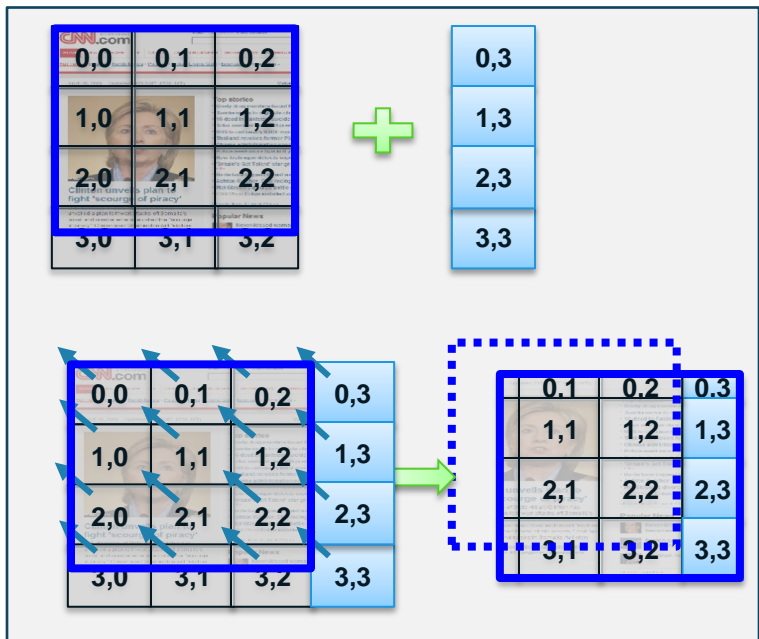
CNN.com

0,0 0,1 0,2
1,0 1,1 1,2
2,0 2,1 2,2
3,0 3,1 3,2

Top stories

Clinton unveils plan to fight "scourge of piracy"

Popular News

0,3
1,3
2,3
3,3

0,0 0,1 0,2 0,3
1,0 1,1 1,2 1,3
2,0 2,1 2,2 2,3
3,0 3,1 3,2 3,3

fight "scourge of piracy"

0,1 0,2 0,3
1,1 1,2 1,3
2,1 2,2 2,3
3,1 3,2 3,3